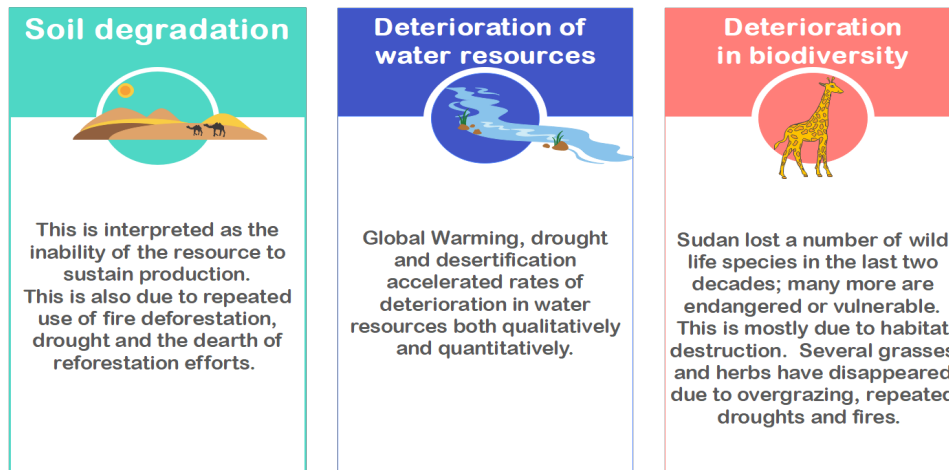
Soil degradation

This is interpreted as the inability of the resource to sustain production. This is also due to repeated use of fire deforestation, drought and the dearth of reforestation efforts.

Deterioration of water resources

Global Warming, drought and desertification accelerated rates of deterioration in water resources both qualitatively and quantitatively.

Deterioration in biodiversity

Sudan lost a number of wild life species in the last two decades; many more are endangered or vulnerable. This is mostly due to habitat destruction. Several grasses and herbs have disappeared due to overgrazing, repeated droughts and fires.